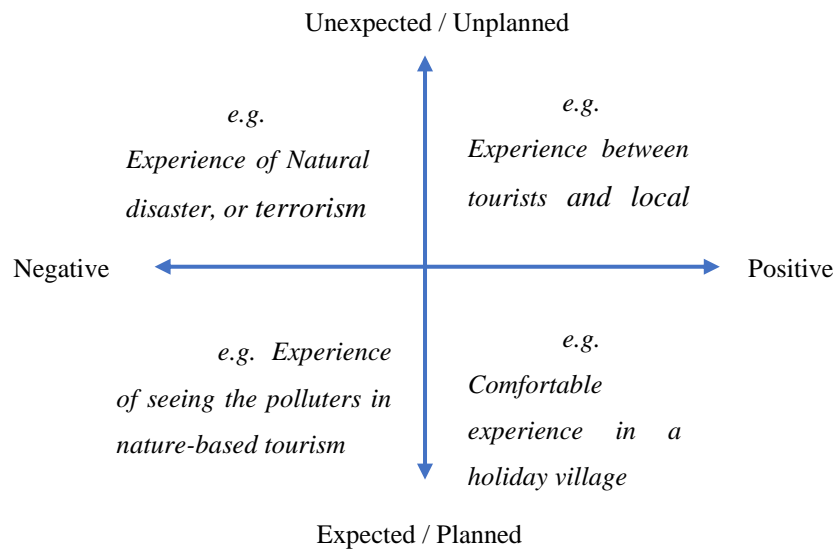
Unexpected / Unplanned

e.g.
Experience of Natural disaster, or terrorism

e.g.
Experience between tourists and local

Negative

Positive

e.g. Experience of seeing the polluters in nature-based tourism

e.g.
Comfortable experience in a holiday village

Expected / Planned